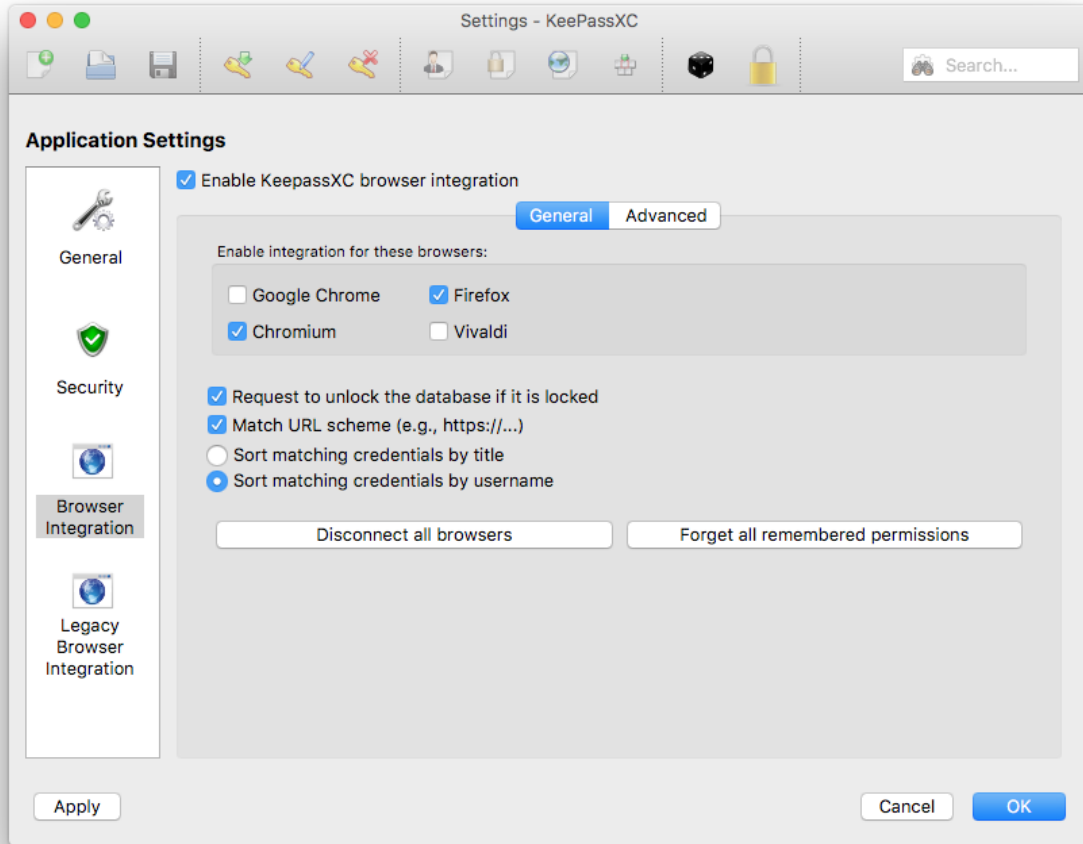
Settings - KeePassXC

Search...

Application Settings

General

Security

Browser Integration

Legacy Browser Integration

Enable KeepassXC browser integration

General
Advanced

Enable integration for these browsers:

Google Chrome
Firefox
Chromium
Vivaldi

Request to unlock the database if it is locked
Match URL scheme (e.g., https://...)
Sort matching credentials by title
Sort matching credentials by username

Disconnect all browsers
Forget all remembered permissions

Apply
Cancel
OK